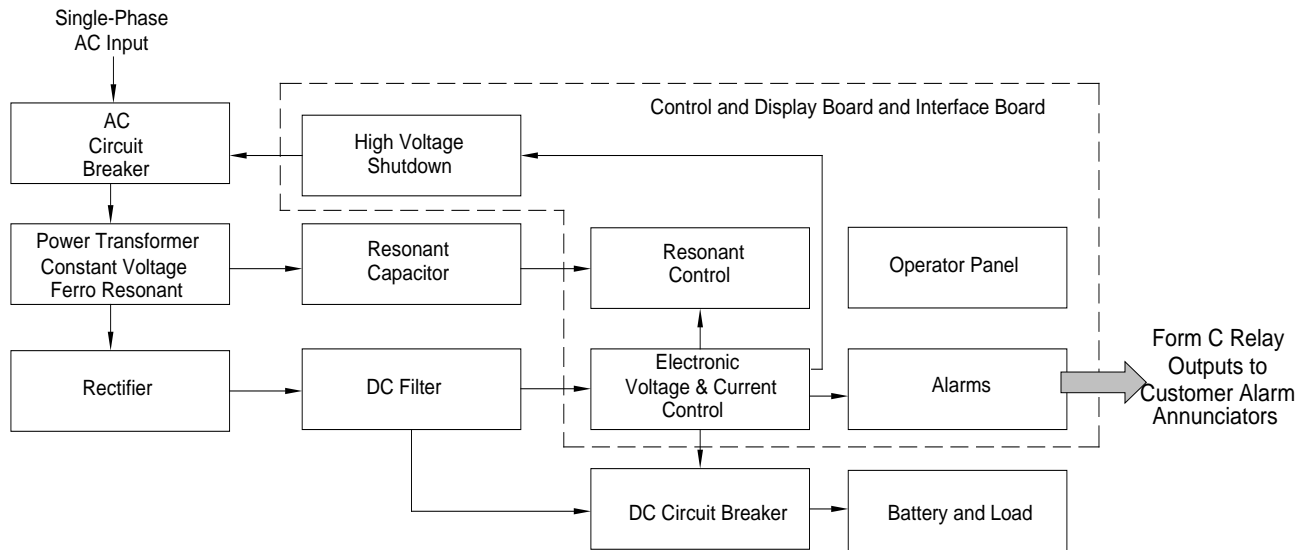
Single-Phase AC Input

AC Circuit Breaker

Control and Display Board and Interface Board

High Voltage Shutdown

Power Transformer Constant Voltage Ferro Resonant

Resonant Capacitor

Resonant Control

Operator Panel

Rectifier

DC Filter

Electronic Voltage & Current Control

Alarms

Form C Relay Outputs to Customer Alarm Annunciators

DC Circuit Breaker

Battery and Load